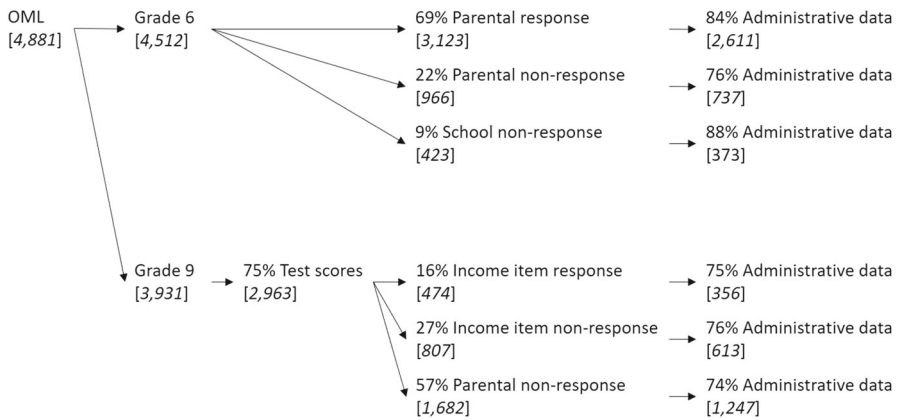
OML
[4,881]

Grade 6
[4,512]

69% Parental response
[3,123]

84% Administrative data
[2,611]

22% Parental non-response
[966]

76% Administrative data
[737]

9% School non-response
[423]

88% Administrative data
[373]

Grade 9
[3,931]

75% Test scores
[2,963]

16% Income item response
[474]

75% Administrative data
[356]

27% Income item non-response
[807]

76% Administrative data
[613]

57% Parental non-response
[1,682]

74% Administrative data
[1,247]